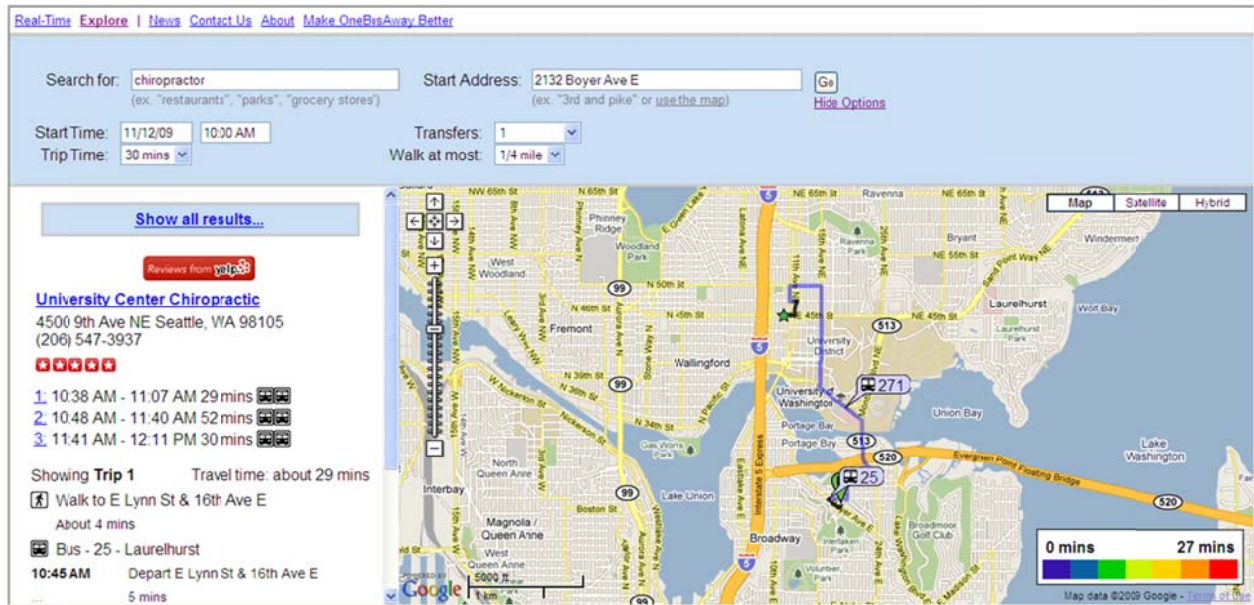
Real-Time Explore | News Contact Us About Make OneBusAway Better

Search for: chiropractor
(ex. "restaurants", "parks", "grocery stores")

Start Address: 2132 Boyer Ave E
(ex. "3rd and pike" or use the map)

Go
Hide Options

Start Time: 11/12/09 10:00 AM
Trip Time: 30 mins

Transfers: 1
Walk at most: 1/4 mile

Show all results...

Reviews from yelp

University Center Chiropractic
4500 9th Ave NE Seattle, WA 98105
(206) 547-3937

1: 10:38 AM - 11:07 AM 29 mins
2: 10:48 AM - 11:40 AM 52 mins
3: 11:41 AM - 12:11 PM 30 mins

Showing Trip 1 Travel time: about 29 mins
Walk to E Lynn St & 16th Ave E
About 4 mins
Bus - 25 - Laurelhurst
10:45 AM Depart E Lynn St & 16th Ave E
5 mins

Map Satellite Hybrid

NW 65th St
N 65th St
NE 65th St
Ravenna
Phinney Ridge
Woodland Park
West Woodland
N 50th St
Bryant
Windermere
NE 55th St
Sand Point Way NE
Laurelhurst
Wolf Bay
NE 45th St
N 46th St
N 45th St
Fremont
University District
Wallingford
N 39th St
N 36th St
N 34th St
W Nickerson St
Nickerson St
University of Washington
271
Union Bay
Portage Bay
Portage Bay
Gas Works Park
North Queen Anne
Interbay
Lake Union
Boyer Ave
25
520
Evergreen Point Floating Bridge
Lake Washington
Magnolia / Queen Anne
West Queen Anne
Boston St
Broadway
Broadmoor Golf Club
Interstate 5 Express
Eastlake Ave E
Aurora Ave N
Stone Way N
Latona Ave NE
11th Ave NE
15th Ave NE
25th Ave NE
35th Ave NE
99
5
513
5000 ft
1 km
Google

0 mins 27 mins

Map data ©2009 Google - Terms of Use